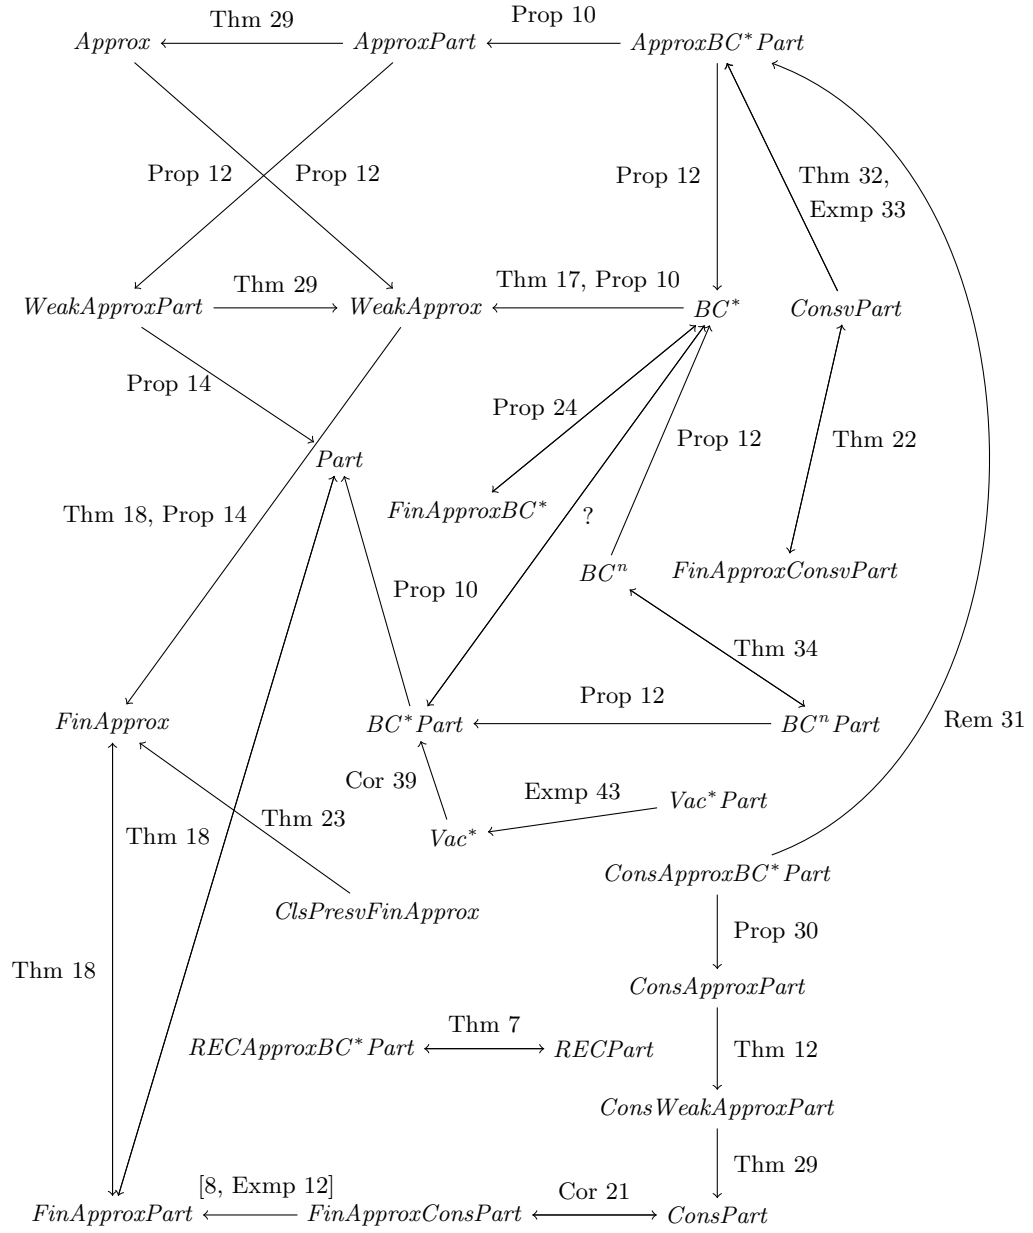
Thm 29
Prop 10
$Approx$
$ApproxPart$
$ApproxBC^*Part$

Prop 12
Prop 12
Prop 12
Thm 32, Exmp 33

Thm 29
Thm 17, Prop 10
$WeakApproxPart$
$WeakApprox$
$BC^*$
$ConsvPart$

Prop 14
Prop 24
Prop 12
Thm 22
$Part$
Thm 18, Prop 14
$FinApproxBC^*$
?
$BC^n$
$FinApproxConsvPart$
Prop 10

Thm 34
Prop 12
$FinApprox$
$BC^*Part$
$BC^nPart$
Rem 31

Cor 39
Exmp 43
$Vac^*Part$
Thm 18
Thm 23
$Vac^*$
$ConsApproxBC^*Part$
$ClsPresvFinApprox$
Prop 30
Thm 18
$ConsApproxPart$
Thm 7
$RECApproxBC^*Part$
$RECPart$
Thm 12
$ConsWeakApproxPart$
Thm 29
[8, Exmp 12]
Cor 21
$FinApproxPart$
$FinApproxConsPart$
$ConsPart$